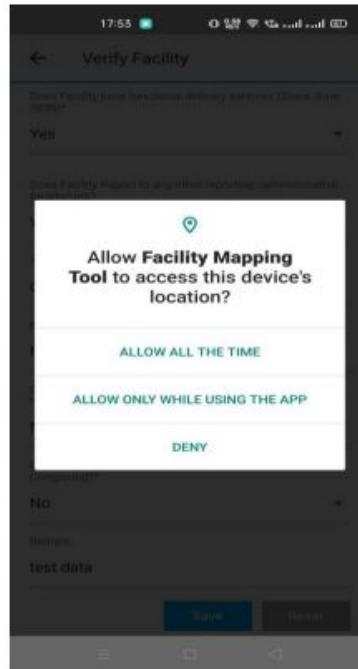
17:53

← Verify Facility

Does Facility have functional delivery services (Check date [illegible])*

Yes

Does Facility Report to any other reporting /administrative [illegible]

Allow **Facility Mapping Tool** to access this device's location?

ALLOW ALL THE TIME

ALLOW ONLY WHILE USING THE APP

DENY

Component?*

No

Remark

test data

Save

Reset